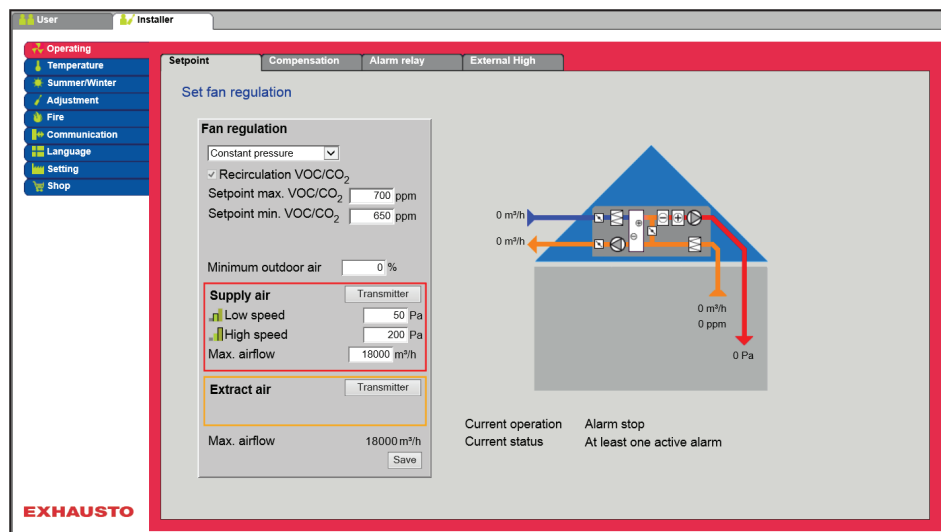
User
Installer

Operating
Temperature
Summer/Winter
Adjustment
Fire
Communication
Language
Setting
Shop

Setpoint
Compensation
Alarm relay
External High

Set fan regulation

Fan regulation

Constant pressure

Recirculation VOC/$CO_2$

Setpoint max. VOC/$CO_2$ 700 ppm

Setpoint min. VOC/$CO_2$ 650 ppm

Minimum outdoor air 0 %

Supply air Transmitter

Low speed 50 Pa

High speed 200 Pa

Max. airflow 18000 m³/h

Extract air Transmitter

Max. airflow 18000 m³/h

Save

0 m³/h

0 m³/h

0 m³/h

0 ppm

0 Pa

Current operation Alarm stop

Current status At least one active alarm

EXHAUSTO